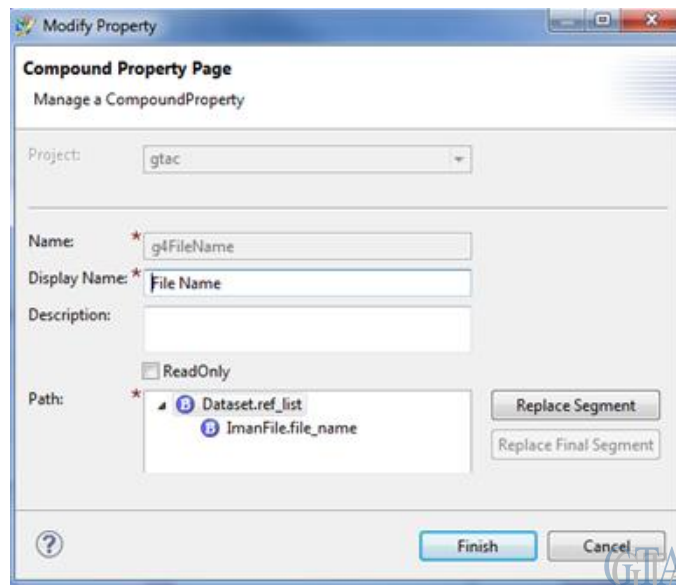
Modify Property

Compound Property Page

Manage a CompoundProperty

Project: gtac

Name: * g4FileName

Display Name: * File Name

Description:

ReadOnly

Path: * Dataset.ref_list

ImanFile.file_name

Replace Segment

Replace Final Segment

?

Finish

Cancel

GTAC